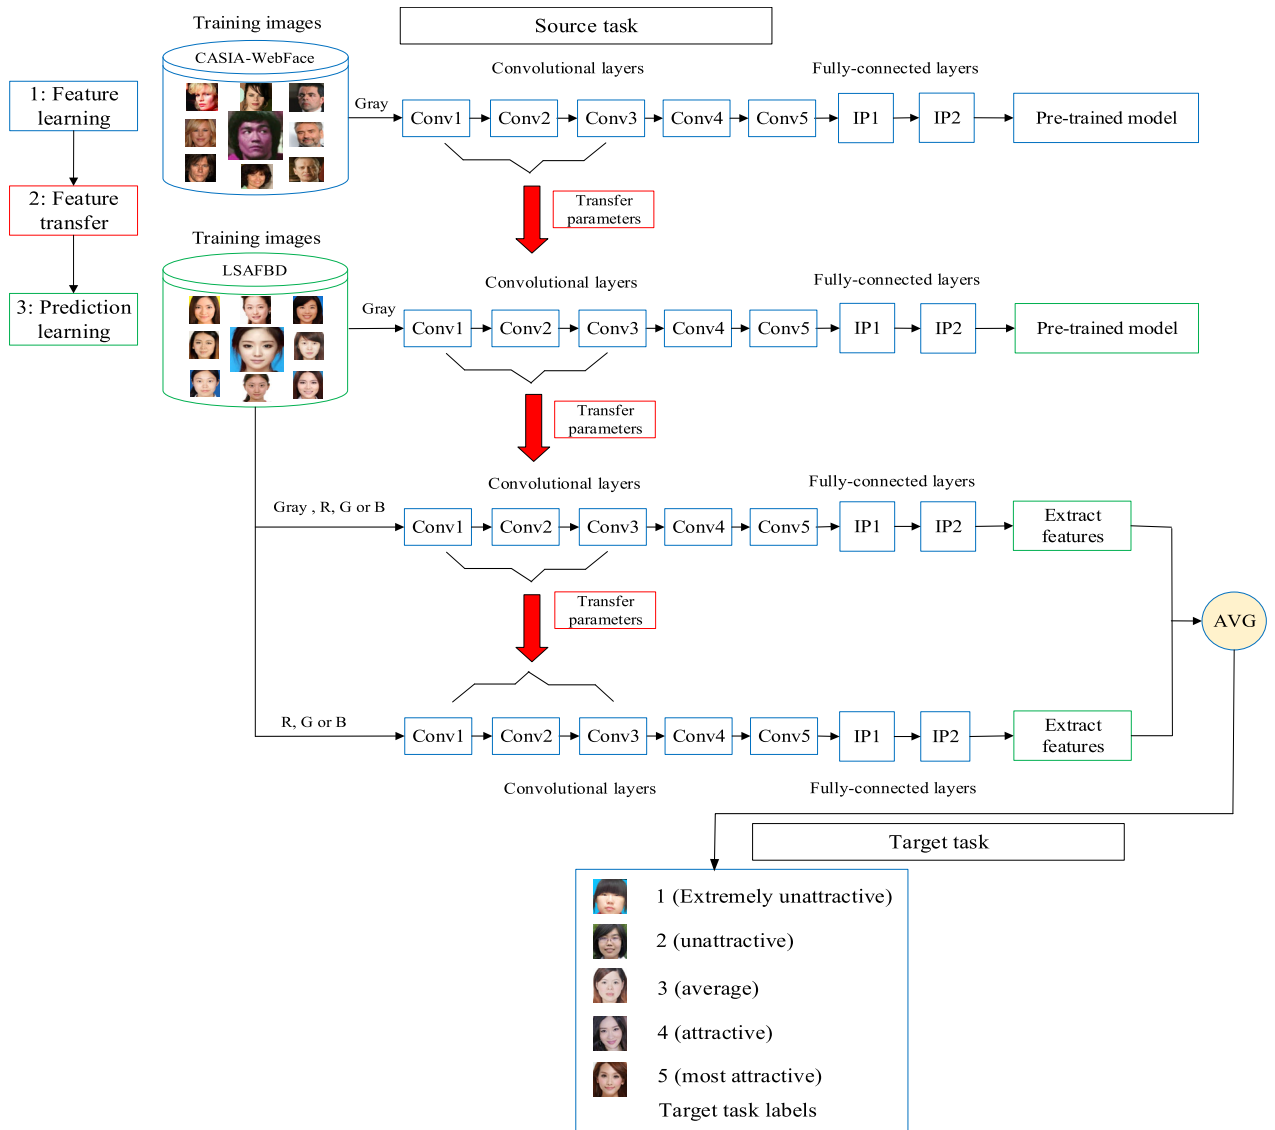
1: Feature learning

2: Feature transfer

3: Prediction learning

Training images

CASIA-WebFace

Source task

Convolutional layers

Fully-connected layers

Gray

Conv1

Conv2

Conv3

Conv4

Conv5

IP1

IP2

Pre-trained model

Transfer parameters

Training images

LSAFBD

Convolutional layers

Fully-connected layers

Gray

Conv1

Conv2

Conv3

Conv4

Conv5

IP1

IP2

Pre-trained model

Transfer parameters

Convolutional layers

Fully-connected layers

Gray , R, G or B

Conv1

Conv2

Conv3

Conv4

Conv5

IP1

IP2

Extract features

Transfer parameters

AVG

R, G or B

Conv1

Conv2

Conv3

Conv4

Conv5

IP1

IP2

Extract features

Convolutional layers

Fully-connected layers

Target task

1 (Extremely unattractive)

2 (unattractive)

3 (average)

4 (attractive)

5 (most attractive)

Target task labels